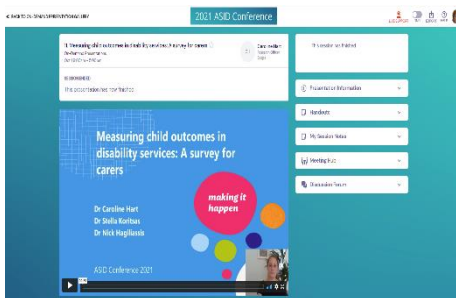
< BACK TO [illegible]

2021 ASID Conference

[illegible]

11. Measuring child outcomes in disability services: A survey for carers

Pre-Recorded Presentation

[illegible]

This presentation has finished

This presentation has finished

Presentation Information

Handouts

My Session Notes

Meeting Hub

Discussion Forum

Measuring child outcomes in disability services: A survey for carers

making it happen

Dr Caroline Hart
Dr Stella Koritsas
Dr Nick Hagiliassis

ASID Conference 2021